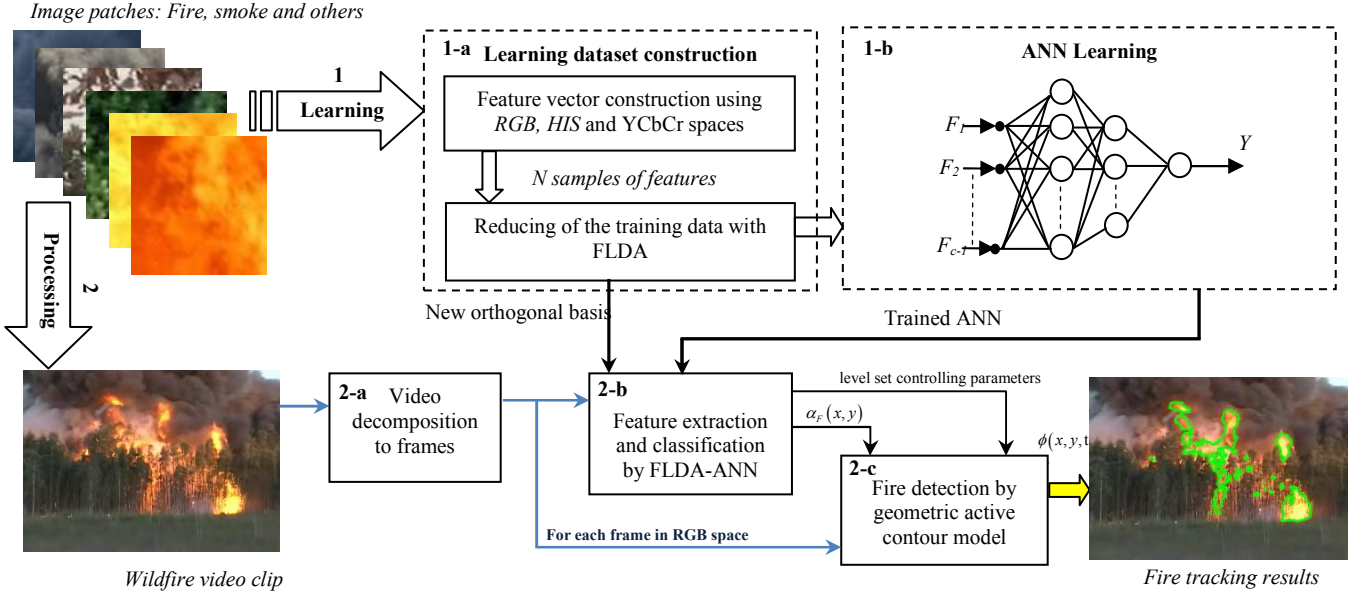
Image patches: Fire, smoke and others

1

Learning

1-a Learning dataset construction

Feature vector construction using RGB, HIS and YCbCr spaces

N samples of features

Reducing of the training data with FLDA

1-b ANN Learning

$F_1$

$F_2$

$F_{c-1}$

$Y$

Processing

2

New orthogonal basis

Trained ANN

2-a Video decomposition to frames

2-b Feature extraction and classification by FLDA-ANN

level set controlling parameters

$\alpha_F(x,y)$

$\phi(x,y,t)$

2-c Fire detection by geometric active contour model

For each frame in RGB space

Wildfire video clip

Fire tracking results